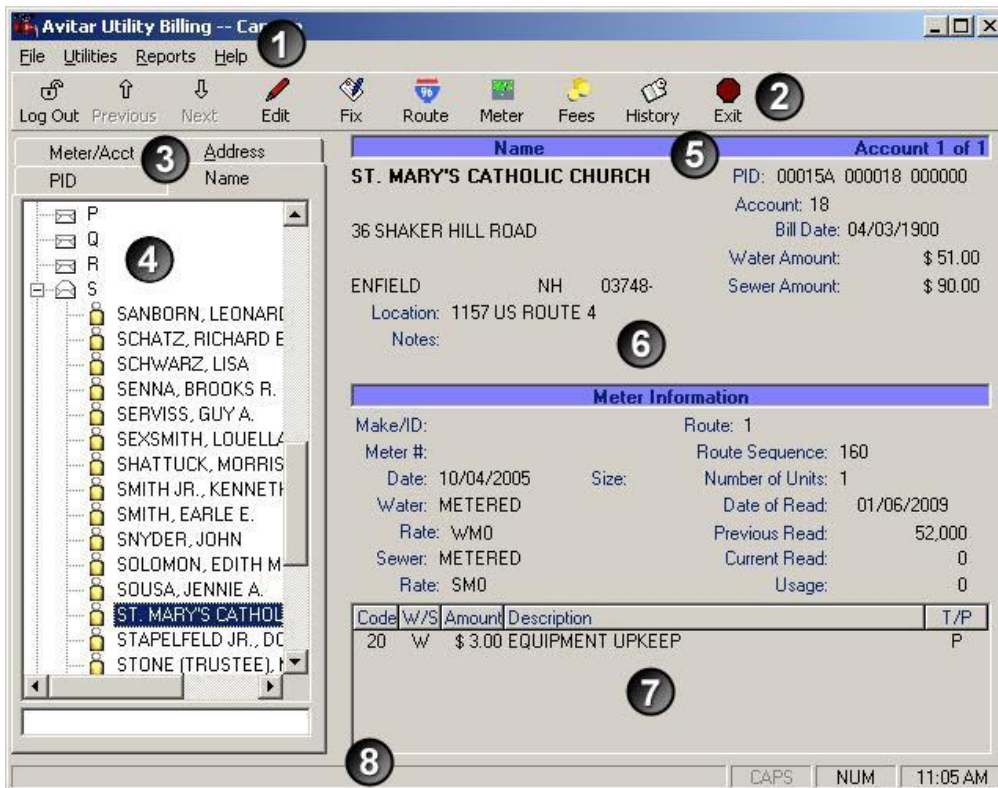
Avitar Utility Billing -- Ca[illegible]

1

File Utilities Reports Help

Log Out Previous Next Edit Fix Route Meter Fees History Exit

2

Meter/Acct 3 Address
PID Name

4

P
Q
R
S
SANBORN, LEONARD
SCHATZ, RICHARD E
SCHWARZ, LISA
SENNA, BROOKS R.
SERVISS, GUY A.
SEXSMITH, LOUELLA
SHATTUCK, MORRIS
SMITH JR., KENNETH
SMITH, EARLE E.
SNYDER, JOHN
SOLOMON, EDITH M
SOUSA, JENNIE A.
ST. MARY'S CATHOL
STAPELFELD JR., DC
STONE (TRUSTEE), I

Name 5 Account 1 of 1

ST. MARY'S CATHOLIC CHURCH
PID: 00015A 000018 000000
Account: 18
36 SHAKER HILL ROAD
Bill Date: 04/03/1900
Water Amount: $ 51.00
ENFIELD NH 03748-
Sewer Amount: $ 90.00
Location: 1157 US ROUTE 4
Notes:

6

Meter Information

Make/ID:
Route: 1
Meter #:
Route Sequence: 160
Date: 10/04/2005
Size:
Number of Units: 1
Water: METERED
Date of Read: 01/06/2009
Rate: WM0
Previous Read: 52,000
Sewer: METERED
Current Read: 0
Rate: SM0
Usage: 0

| Code | W/S | Amount | Description | T/P |
|---|---|---|---|---|
| 20 | W | $ 3.00 | EQUIPMENT UPKEEP | P |

7

8

CAPS NUM 11:05 AM